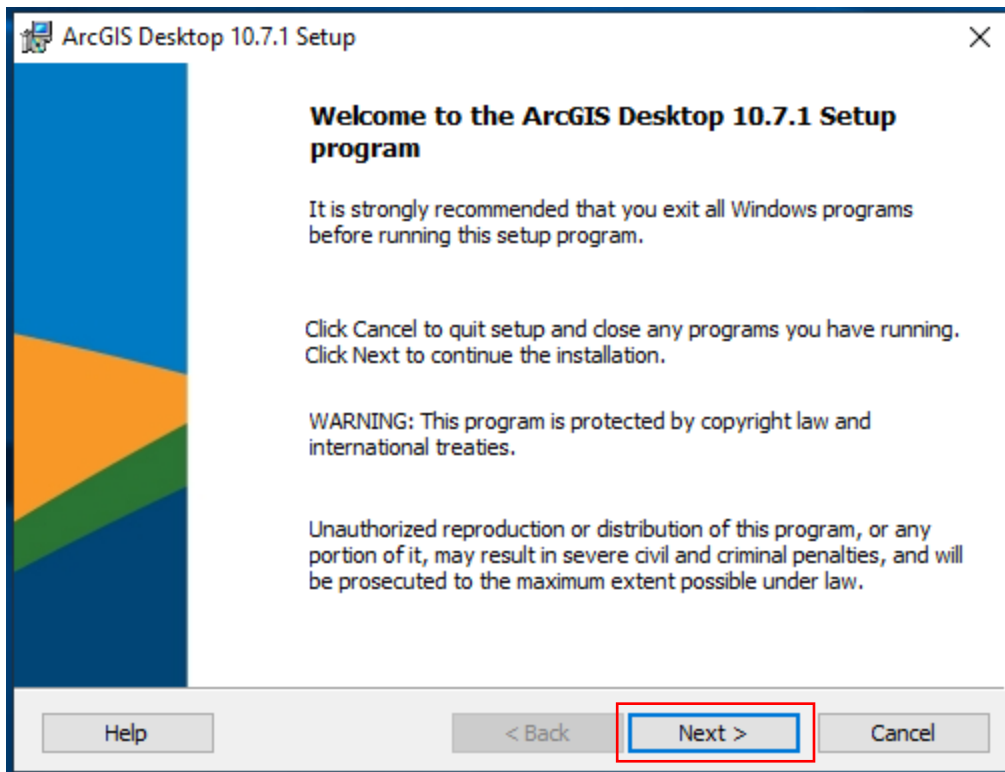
ArcGIS Desktop 10.7.1 Setup

Welcome to the ArcGIS Desktop 10.7.1 Setup program

It is strongly recommended that you exit all Windows programs before running this setup program.

Click Cancel to quit setup and close any programs you have running. Click Next to continue the installation.

WARNING: This program is protected by copyright law and international treaties.

Unauthorized reproduction or distribution of this program, or any portion of it, may result in severe civil and criminal penalties, and will be prosecuted to the maximum extent possible under law.

Help

< Back

Next >

Cancel